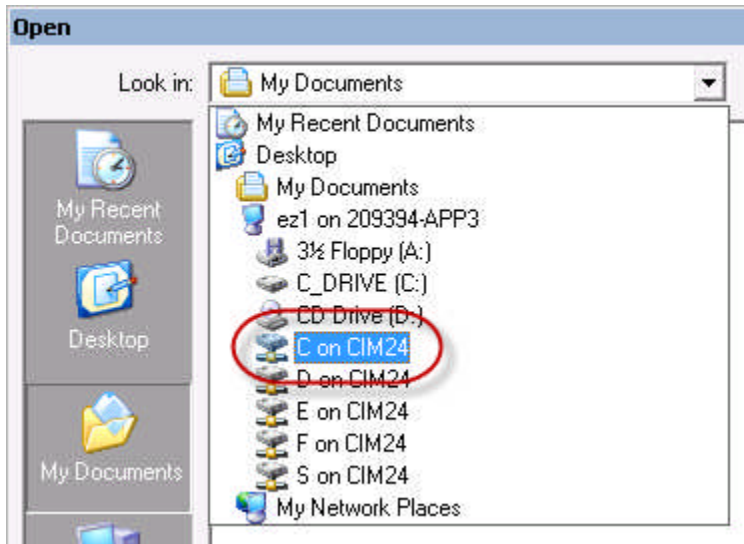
Open

Look in: My Documents

My Recent Documents
Desktop
My Documents
ez1 on 209394-APP3
3½ Floppy (A:)
C_DRIVE (C:)
CD Drive (D:)
C on CIM24
D on CIM24
E on CIM24
F on CIM24
S on CIM24
My Network Places

My Recent Documents

Desktop

My Documents